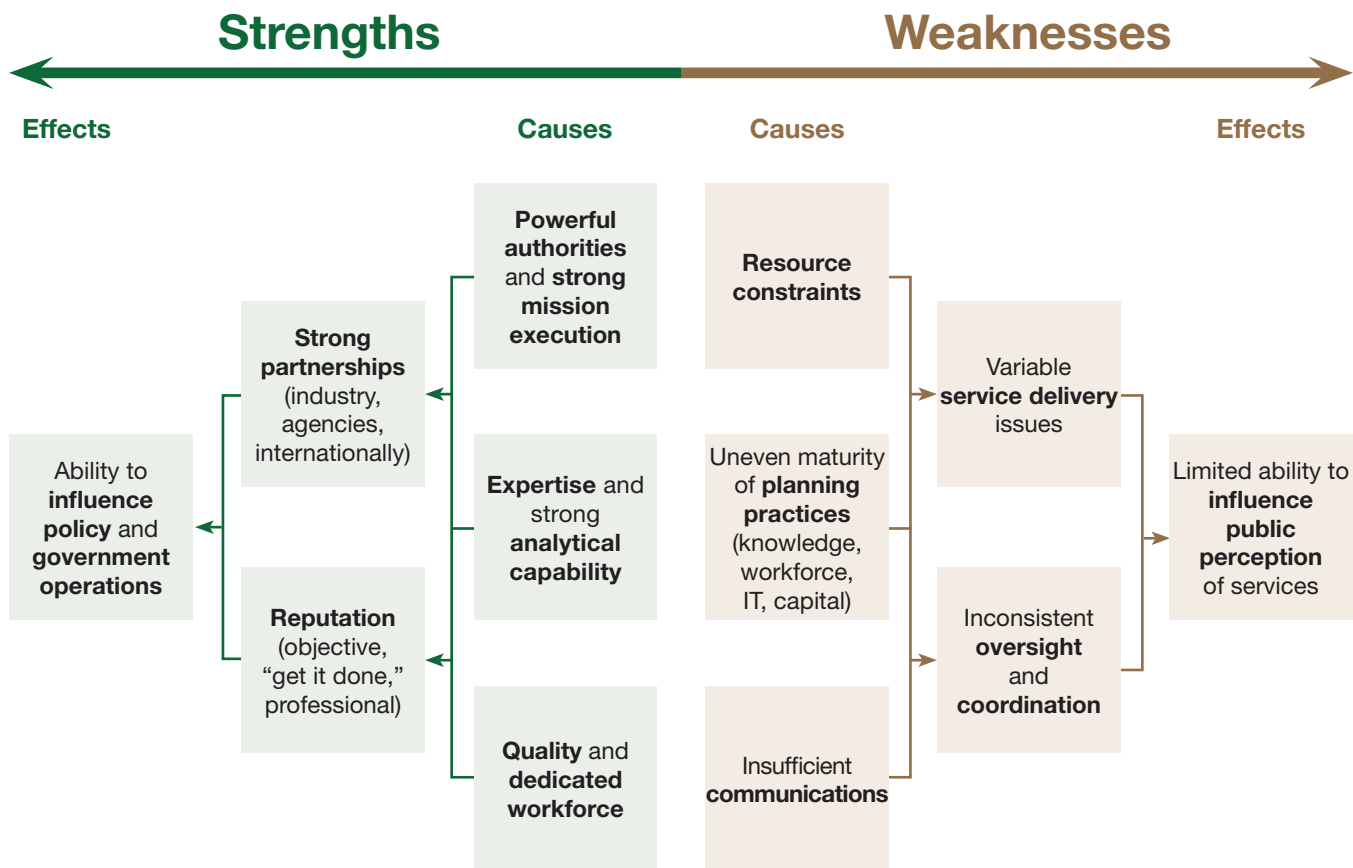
Strengths

Weaknesses

Effects

Causes

Causes

Effects

Powerful authorities and strong mission execution

Resource constraints

Strong partnerships (industry, agencies, internationally)

Variable service delivery issues

Ability to influence policy and government operations

Expertise and strong analytical capability

Uneven maturity of planning practices (knowledge, workforce, IT, capital)

Limited ability to influence public perception of services

Reputation (objective, "get it done," professional)

Inconsistent oversight and coordination

Quality and dedicated workforce

Insufficient communications